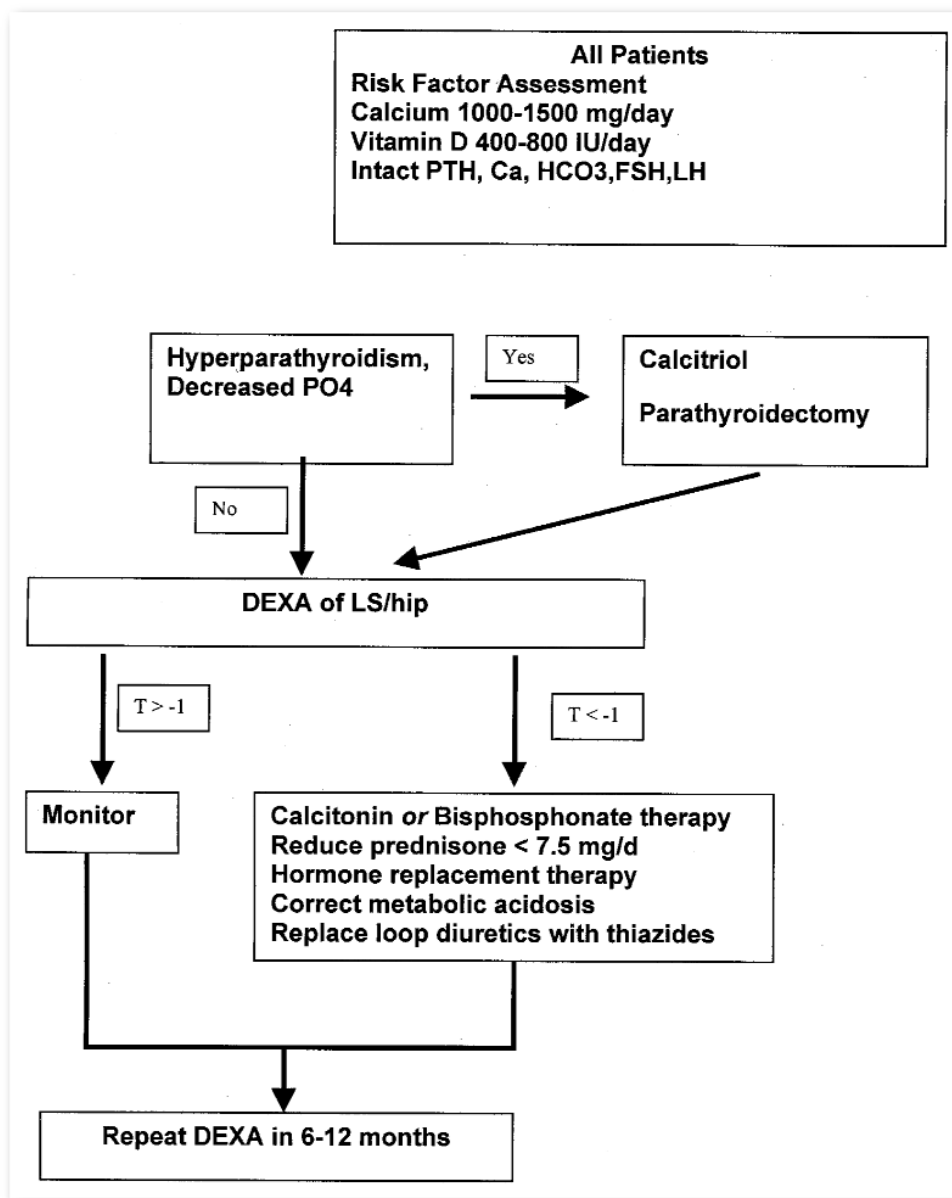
All Patients
Risk Factor Assessment
Calcium 1000-1500 mg/day
Vitamin D 400-800 IU/day
Intact PTH, Ca, HCO3,FSH,LH

Hyperparathyroidism, Decreased PO4

Yes

Calcitriol

Parathyroidectomy

No

DEXA of LS/hip

T > -1

T < -1

Monitor

Calcitonin *or* Bisphosphonate therapy
Reduce prednisone < 7.5 mg/d
Hormone replacement therapy
Correct metabolic acidosis
Replace loop diuretics with thiazides

Repeat DEXA in 6-12 months